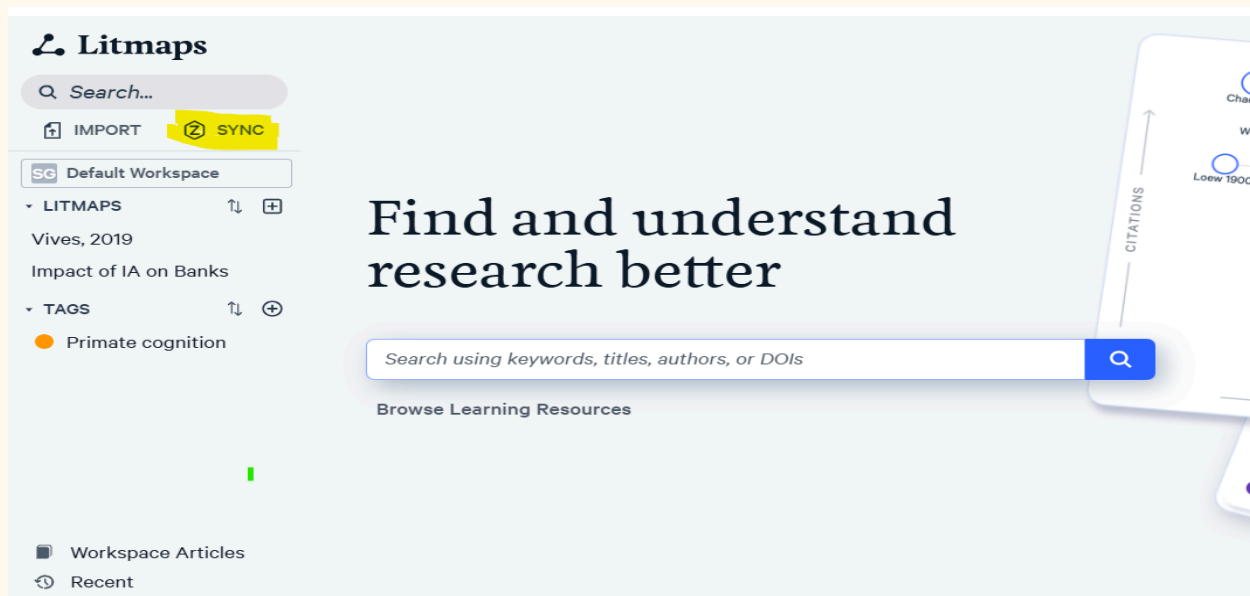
Litmaps

Search...

IMPORT

SYNC

SG Default Workspace

LITMAPS

Vives, 2019

Impact of IA on Banks

TAGS

Primate cognition

Workspace Articles

Recent

Find and understand research better

Search using keywords, titles, authors, or DOIs

Browse Learning Resources

CITATIONS

Cha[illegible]

W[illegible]

Loew 1900